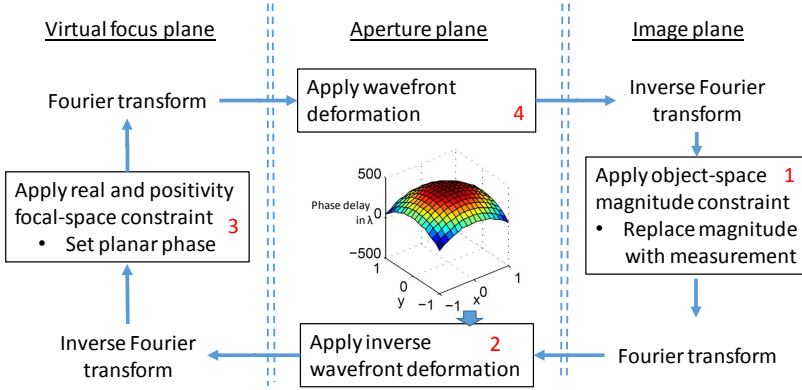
Virtual focus plane

Aperture plane

Image plane

Fourier transform

Apply wavefront deformation 4

Inverse Fourier transform

Apply real and positivity focal-space constraint 3
• Set planar phase

500
Phase delay in λ
0
−500
1
0
y
−1
−1
0
x
1

Apply object-space magnitude constraint 1
• Replace magnitude with measurement

Inverse Fourier transform

Apply inverse wavefront deformation 2

Fourier transform